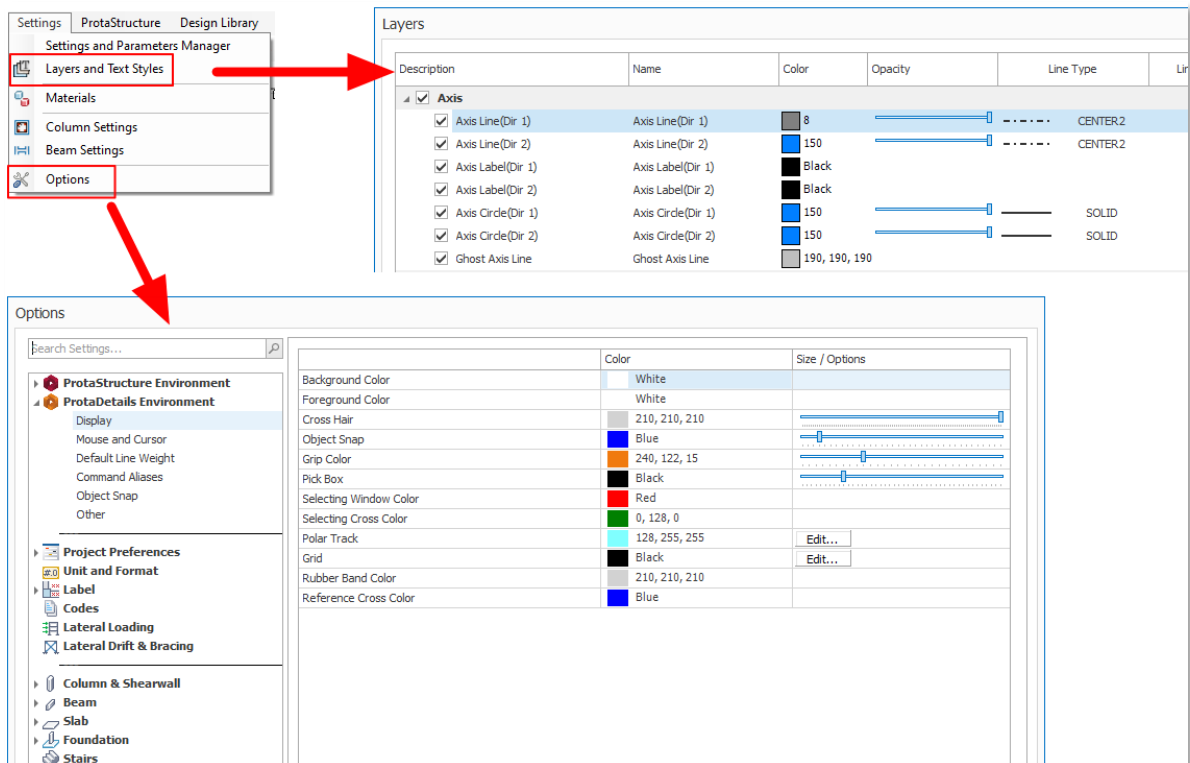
Settings ProtaStructure Design Library

Settings and Parameters Manager
Layers and Text Styles
Materials
Column Settings
Beam Settings
Options

Layers

| Description | Name | Color | Opacity | Line Type | Lin |
|---|---|---|---|---|---|
| Axis | | | | | |
| Axis Line(Dir 1) | Axis Line(Dir 1) | 8 | | CENTER2 | |
| Axis Line(Dir 2) | Axis Line(Dir 2) | 150 | | CENTER2 | |
| Axis Label(Dir 1) | Axis Label(Dir 1) | Black | | | |
| Axis Label(Dir 2) | Axis Label(Dir 2) | Black | | | |
| Axis Circle(Dir 1) | Axis Circle(Dir 1) | 150 | | SOLID | |
| Axis Circle(Dir 2) | Axis Circle(Dir 2) | 150 | | SOLID | |
| Ghost Axis Line | Ghost Axis Line | 190, 190, 190 | | | |

Options

Search Settings...

ProtaStructure Environment
ProtaDetails Environment
Display
Mouse and Cursor
Default Line Weight
Command Aliases
Object Snap
Other

Project Preferences
Unit and Format
Label
Codes
Lateral Loading
Lateral Drift & Bracing

Column & Shearwall
Beam
Slab
Foundation
Stairs

| | Color | Size / Options |
|---|---|---|
| Background Color | White | |
| Foreground Color | White | |
| Cross Hair | 210, 210, 210 | |
| Object Snap | Blue | |
| Grip Color | 240, 122, 15 | |
| Pick Box | Black | |
| Selecting Window Color | Red | |
| Selecting Cross Color | 0, 128, 0 | |
| Polar Track | 128, 255, 255 | Edit... |
| Grid | Black | Edit... |
| Rubber Band Color | 210, 210, 210 | |
| Reference Cross Color | Blue | |